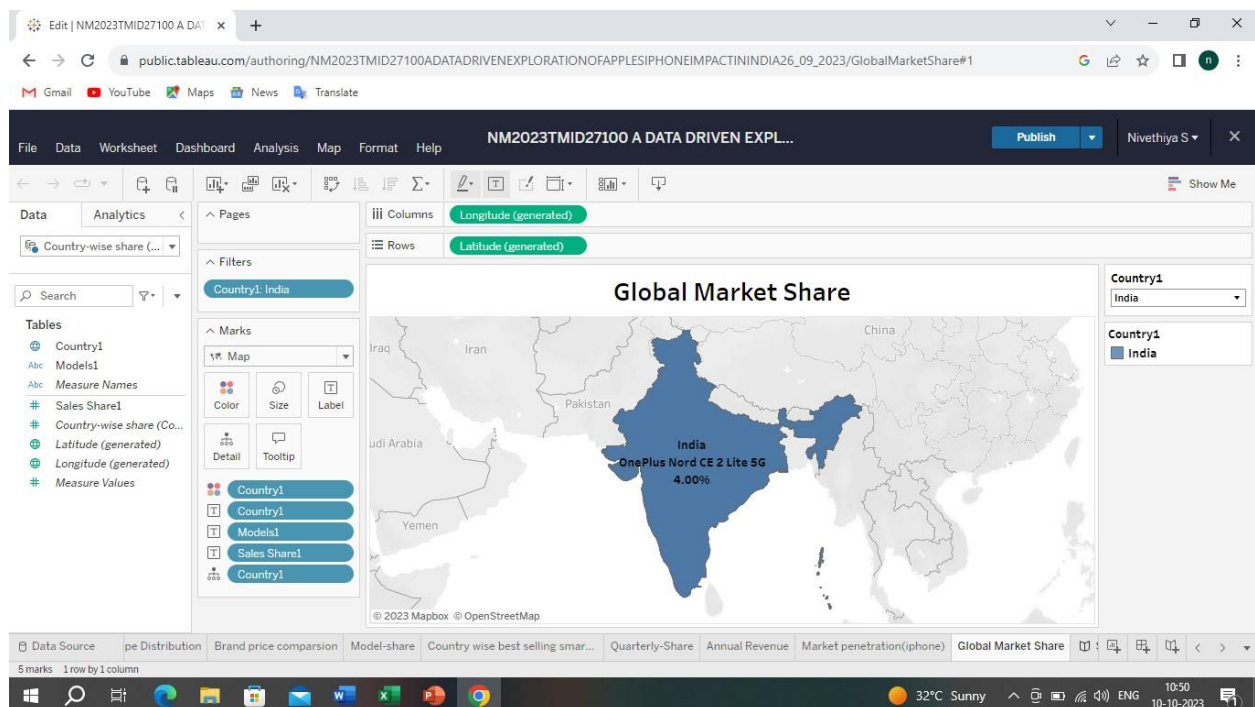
Edit | NM2023TMID27100 A DAT ×
+

public.tableau.com/authoring/NM2023TMID27100ADATADRIVENEXPLORATIONOFAPPLESIPHONEIMPACTININDIA26_09_2023/GlobalMarketShare#1

Gmail YouTube Maps News Translate

File Data Worksheet Dashboard Analysis Map Format Help
NM2023TMID27100 A DATA DRIVEN EXPL...
Publish
Nivethiya S

Show Me

Data Analytics
Country-wise share (...
Search
Tables
Country1
Models1
Measure Names
Sales Share1
Country-wise share (Co...
Latitude (generated)
Longitude (generated)
Measure Values

Pages
Filters
Country1: India
Marks
Map
Color Size Label
Detail Tooltip
Country1
Country1
Models1
Sales Share1
Country1

Columns Longitude (generated)
Rows Latitude (generated)

Global Market Share

China
Iraq
Iran
Pakistan
udi Arabia
Yemen
India
OnePlus Nord CE 2 Lite 5G
4.00%
© 2023 Mapbox © OpenStreetMap

Country1
India
Country1
India

Data Source | pe Distribution | Brand price comparsion | Model-share | Country wise best selling smar... | Quarterly-Share | Annual Revenue | Market penetration(iphone) | Global Market Share

5 marks 1 row by 1 column

32°C Sunny ENG 10:50 10-10-2023